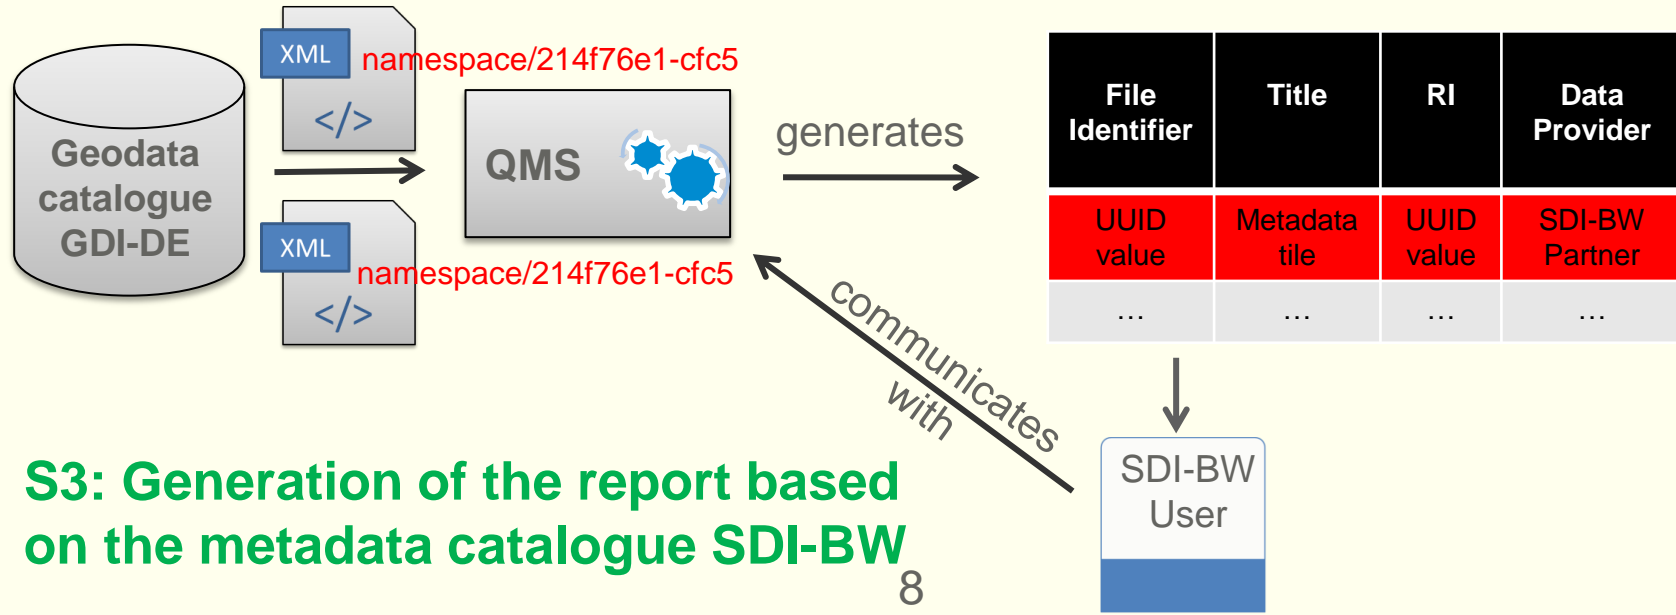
Geodata catalogue GDI-DE

XML
</>
namespace/214f76e1-cfc5

XML
</>
namespace/214f76e1-cfc5

QMS

generates

| File Identifier | Title | RI | Data Provider |
|---|---|---|---|
| UUID value | Metadata tile | UUID value | SDI-BW Partner |
| … | … | … | … |

communicates with

SDI-BW User

S3: Generation of the report based on the metadata catalogue SDI-BW

8